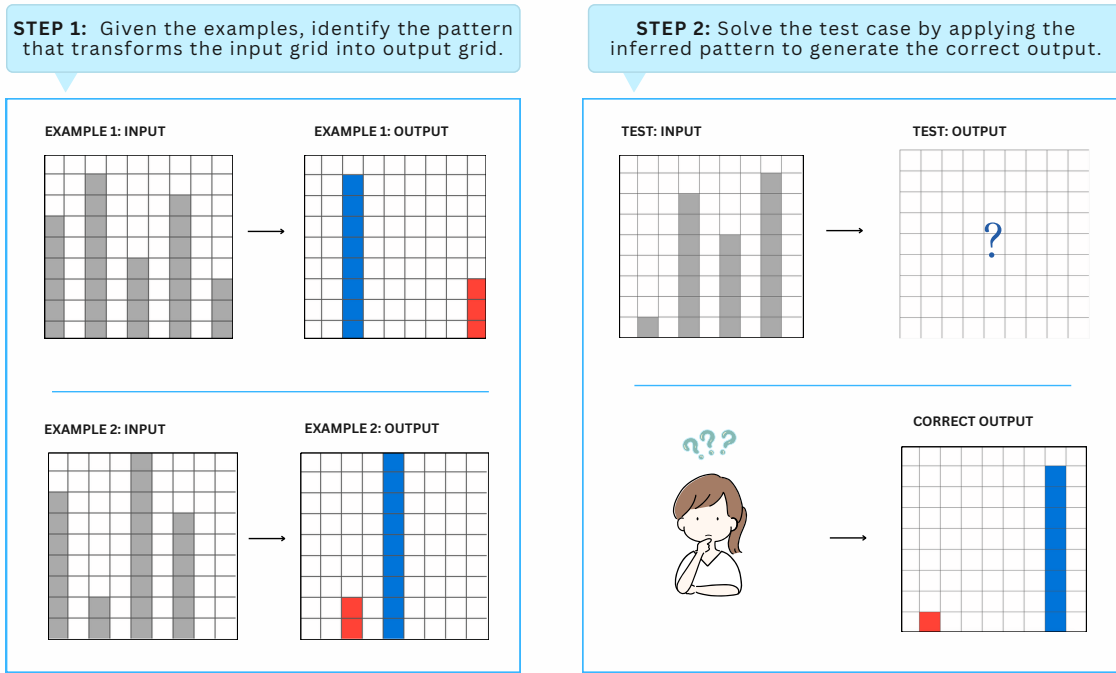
**STEP 1:** Given the examples, identify the pattern that transforms the input grid into output grid.

EXAMPLE 1: INPUT

EXAMPLE 1: OUTPUT

EXAMPLE 2: INPUT

EXAMPLE 2: OUTPUT

**STEP 2:** Solve the test case by applying the inferred pattern to generate the correct output.

TEST: INPUT

TEST: OUTPUT

?

???

CORRECT OUTPUT